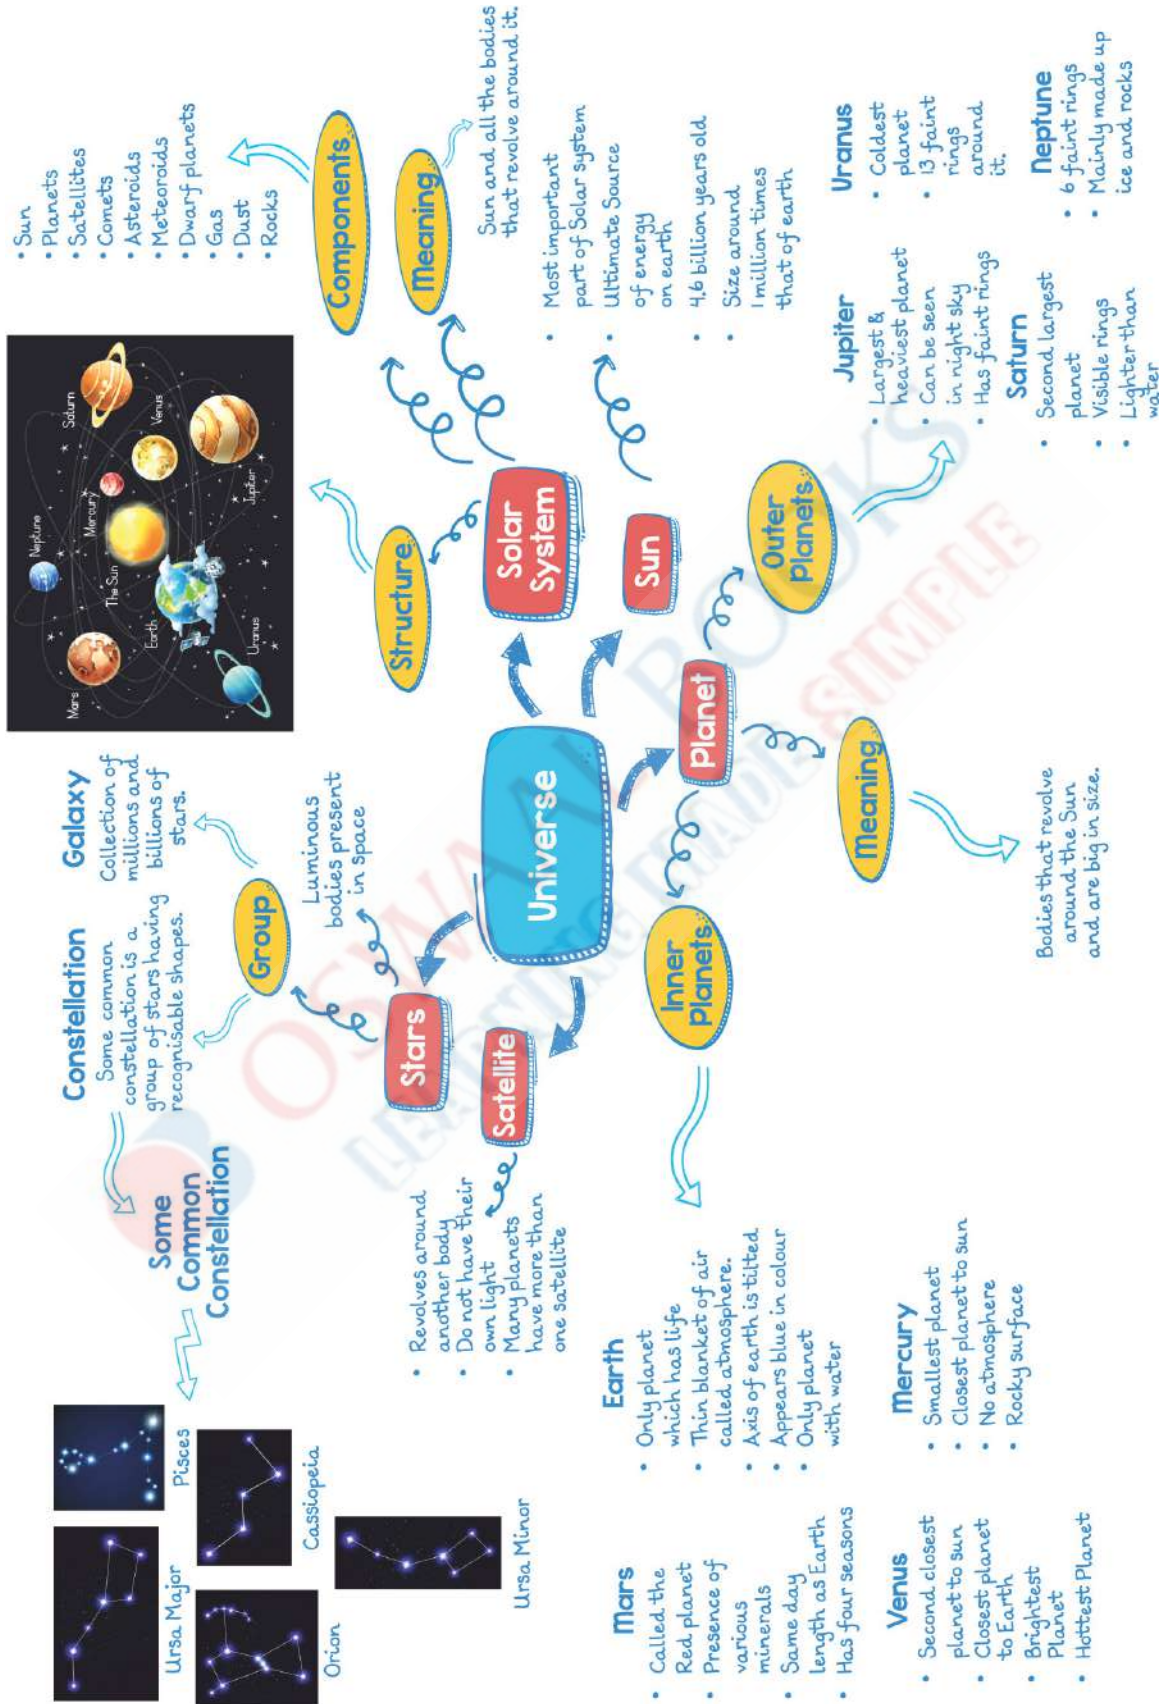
Universe

Solar System

Structure

Components
• Sun
• Planets
• Satellites
• Comets
• Asteroids
• Meteoroids
• Dwarf planets
• Gas
• Dust
• Rocks

Meaning
Sun and all the bodies that revolve around it.

Neptune
Mercury
The Sun
Saturn
Venus
Jupiter
Mars
Earth
Uranus

Sun
• Most important part of Solar system
• Ultimate Source of energy on earth
• 4.6 billion years old
• Size around 1 million times that of earth

Planet

Outer Planets

Jupiter
• Largest & heaviest planet
• Can be seen in night sky
• Has faint rings

Saturn
• Second largest planet
• Visible rings
• Lighter than water

Uranus
• Coldest planet
• 13 faint rings around it.

Neptune
• 6 faint rings
• Mainly made up ice and rocks

Meaning
Bodies that revolve around the Sun and are big in size.

Inner Planets

Earth
• Only planet which has life
• Thin blanket of air called atmosphere.
• Axis of earth is tilted
• Appears blue in colour
• Only planet with water

Mercury
• Smallest planet
• Closest planet to sun
• No atmosphere
• Rocky surface

Mars
• Called the Red planet
• Presence of various minerals
• Same day length as Earth
• Has four seasons

Venus
• Second closest planet to sun
• Closest planet to Earth
• Brightest Planet
• Hottest Planet

Satellite
• Revolves around another body
• Do not have their own light
• Many planets have more than one satellite

Stars
Luminous bodies present in space

Group

Galaxy
Collection of millions and billions of stars.

Constellation
Some common constellation is a group of stars having recognisable shapes.

Some Common Constellation

Pisces
Cassiopeia
Ursa Major
Orion
Ursa Minor

OSWAAL BOOKS
LEARNING MADE SIMPLE